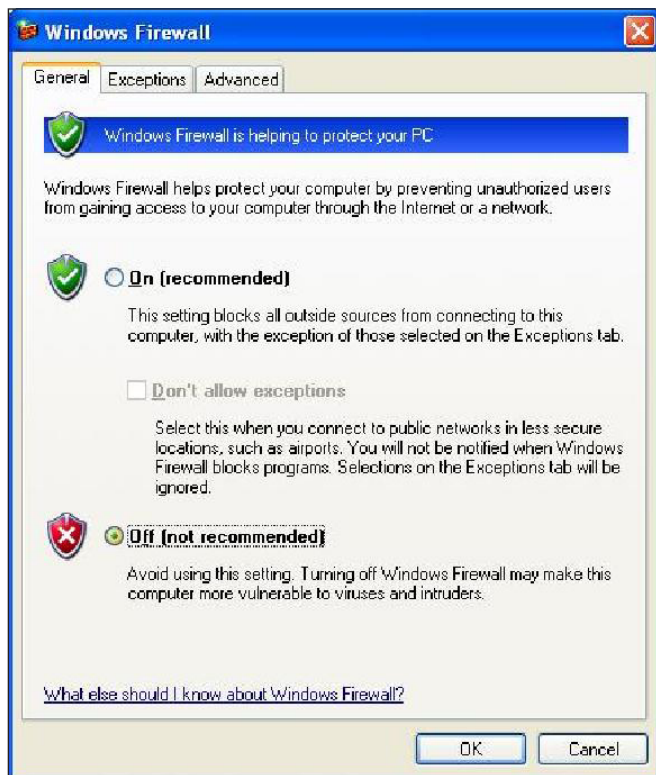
Windows Firewall

General | Exceptions | Advanced

Windows Firewall is helping to protect your PC

Windows Firewall helps protect your computer by preventing unauthorized users from gaining access to your computer through the Internet or a network.

On (recommended)

This setting blocks all outside sources from connecting to this computer, with the exception of those selected on the Exceptions tab.

Don't allow exceptions

Select this when you connect to public networks in less secure locations, such as airports. You will not be notified when Windows Firewall blocks programs. Selections on the Exceptions tab will be ignored.

Off (not recommended)

Avoid using this setting. Turning off Windows Firewall may make this computer more vulnerable to viruses and intruders.

What else should I know about Windows Firewall?

OK | Cancel